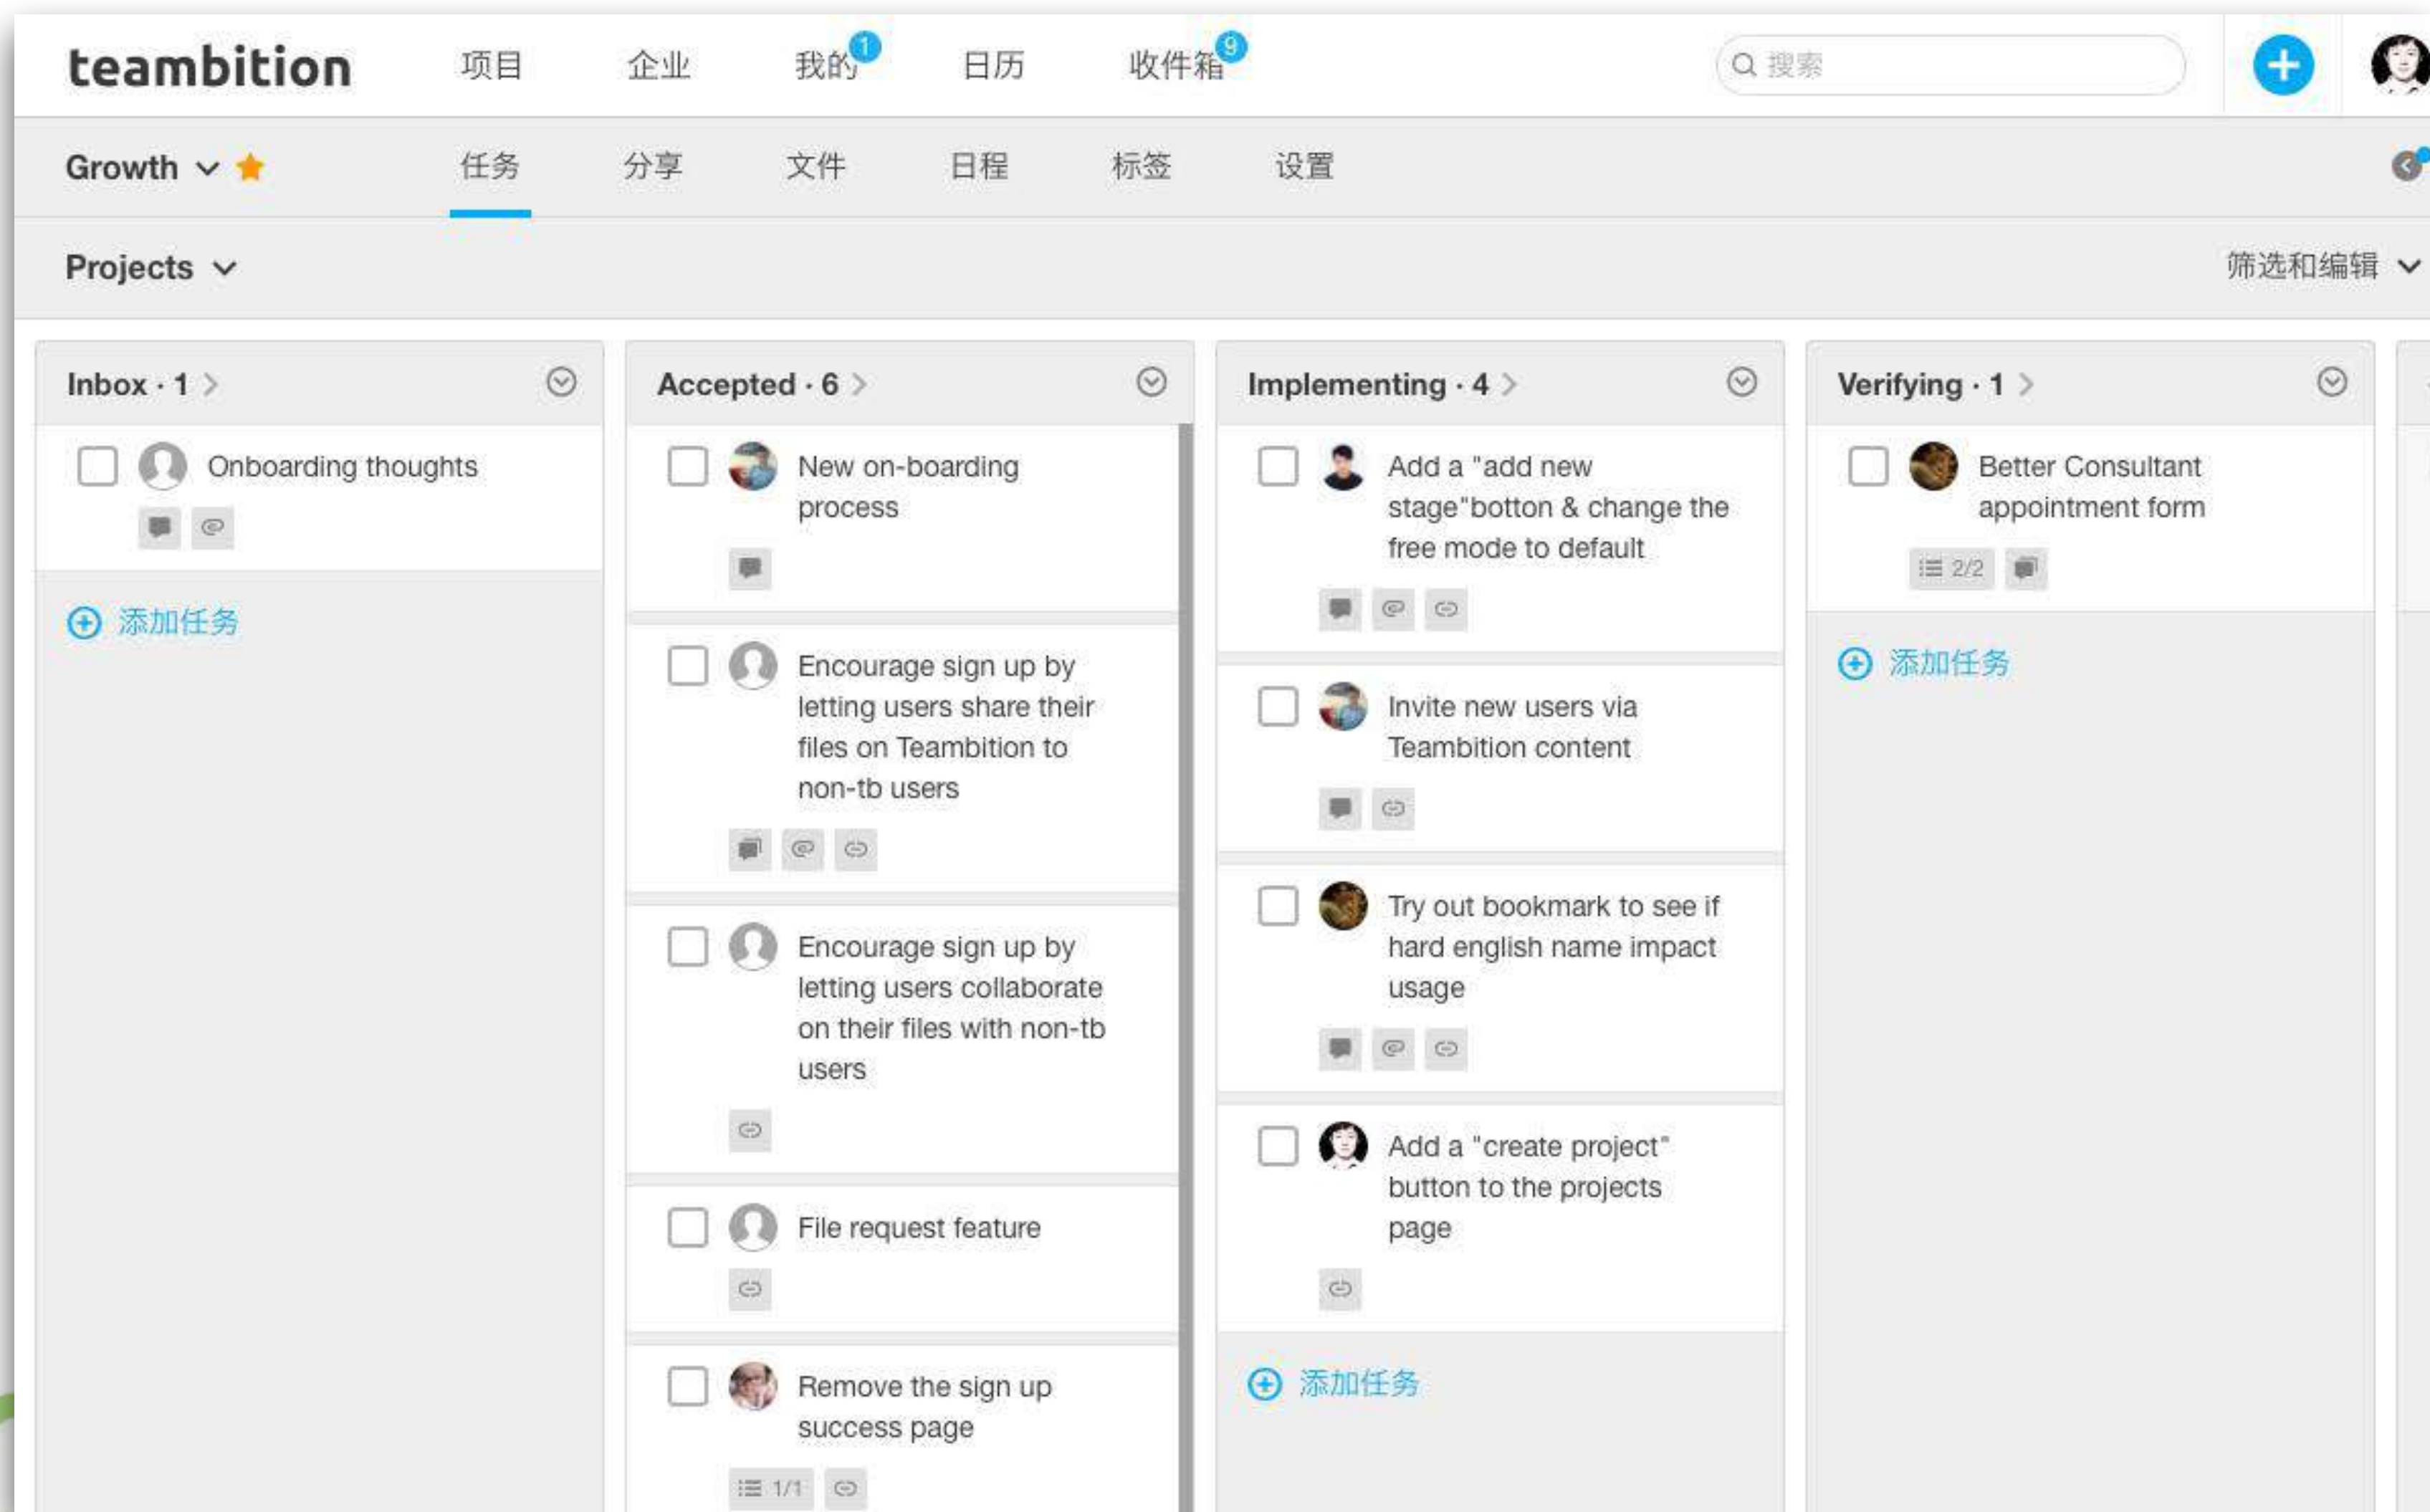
teambition 项目 企业 我的 1 日历 收件箱 9

搜索

Growth 任务 分享 文件 日程 标签 设置

Projects

筛选和编辑

Inbox · 1

Onboarding thoughts

添加任务

Accepted · 6

New on-boarding process

Encourage sign up by letting users share their files on Teambition to non-tb users

Encourage sign up by letting users collaborate on their files with non-tb users

File request feature

Remove the sign up success page

1/1

Implementing · 4

Add a "add new stage"botton & change the free mode to default

Invite new users via Teambition content

Try out bookmark to see if hard english name impact usage

Add a "create project" button to the projects page

添加任务

Verifying · 1

Better Consultant appointment form

2/2

添加任务